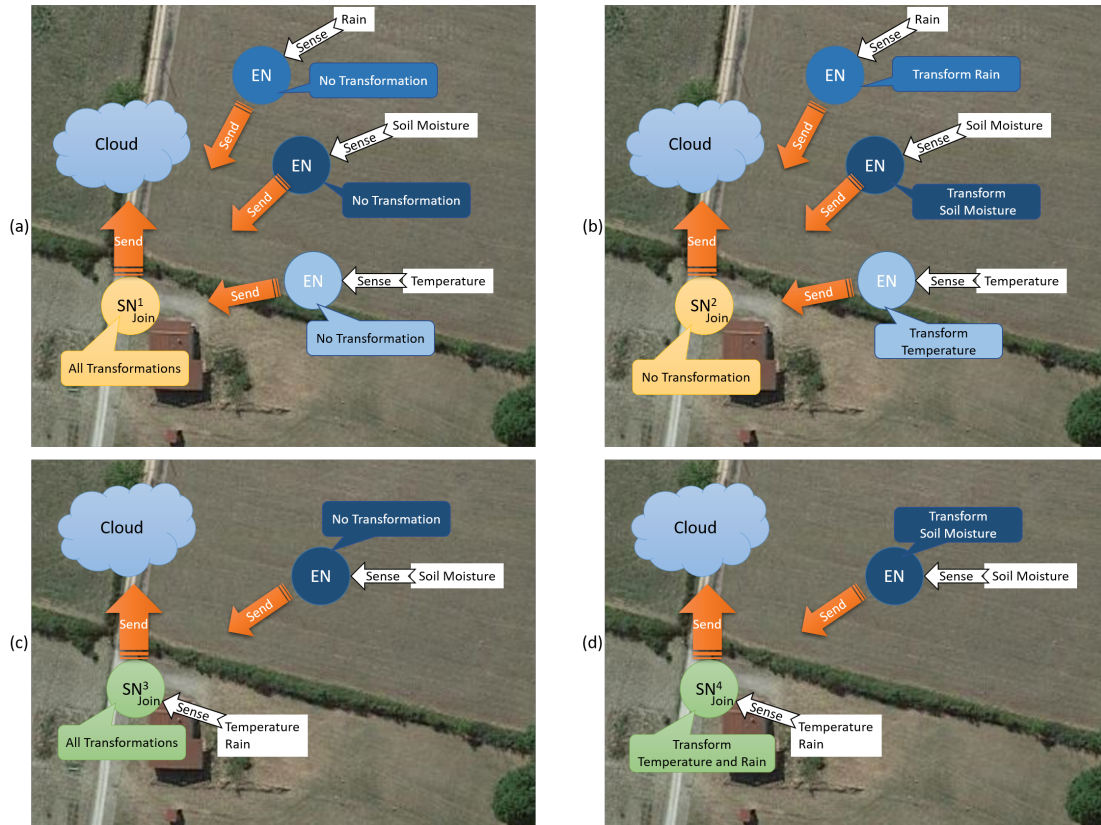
(a)

Rain
Sense
EN
No Transformation
Send
Cloud
Soil Moisture
Sense
EN
Send
No Transformation
Send
EN
Sense
Temperature
Send
$SN^1$
Join
No Transformation
All Transformations

(b)

Rain
Sense
EN
Transform Rain
Send
Cloud
Soil Moisture
Sense
EN
Send
Transform Soil Moisture
Send
EN
Sense
Temperature
Send
$SN^2$
Join
Transform Temperature
No Transformation

(c)

Cloud
No Transformation
EN
Sense
Soil Moisture
Send
Send
$SN^3$
Join
Sense
Temperature
Rain
All Transformations

(d)

Cloud
Transform Soil Moisture
EN
Sense
Soil Moisture
Send
Send
$SN^4$
Join
Sense
Temperature
Rain
Transform Temperature and Rain